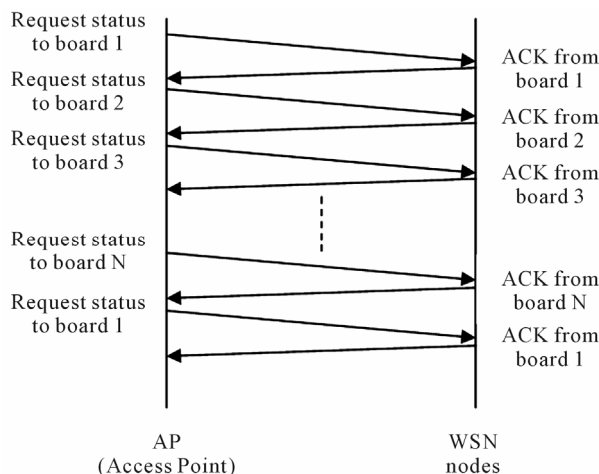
Request status to board 1

ACK from board 1

Request status to board 2

ACK from board 2

Request status to board 3

ACK from board 3

Request status to board N

ACK from board N

Request status to board 1

ACK from board 1

AP (Access Point)

WSN nodes